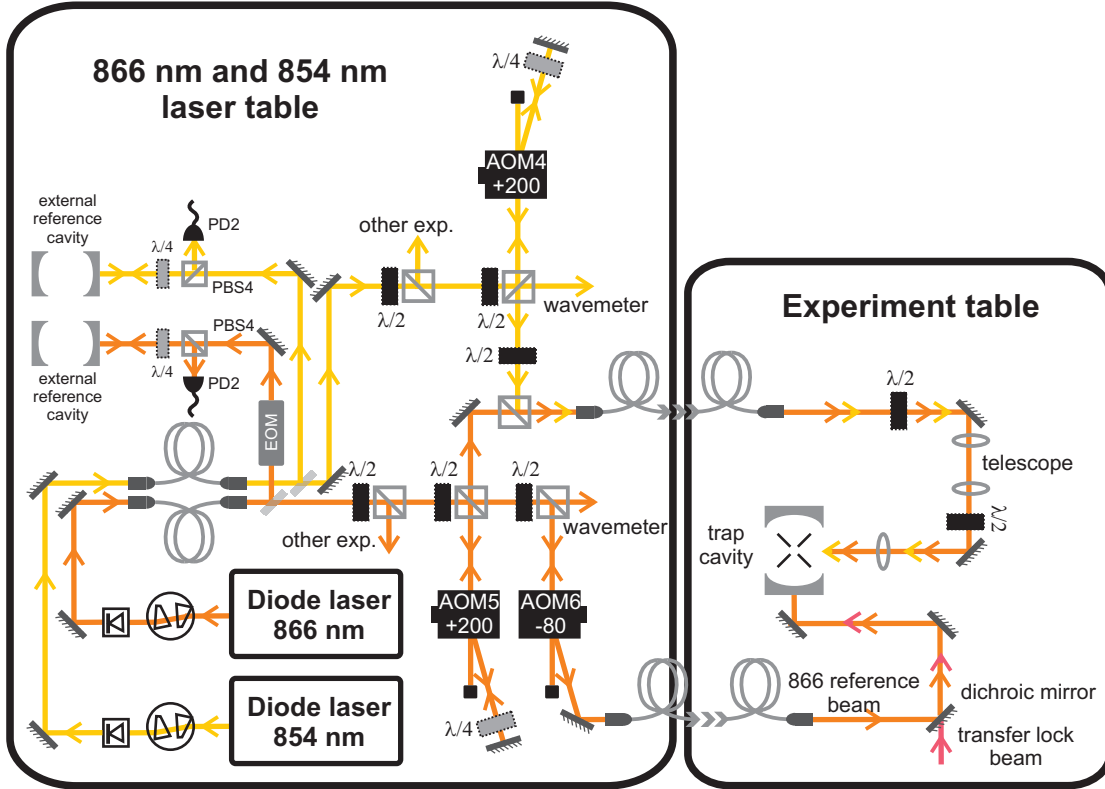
866 nm and 854 nm laser table

$\lambda/4$

AOM4 +200

external reference cavity

PD2

$\lambda/4$

PBS4

other exp.

$\lambda/2$

$\lambda/2$

wavemeter

PBS4

$\lambda/2$

$\lambda/4$

PD2

external reference cavity

EOM

$\lambda/2$

$\lambda/2$

$\lambda/2$

other exp.

wavemeter

Diode laser 866 nm

AOM5 +200

AOM6 -80

Diode laser 854 nm

$\lambda/4$

Experiment table

$\lambda/2$

telescope

$\lambda/2$

trap cavity

866 reference beam

dichroic mirror

transfer lock beam